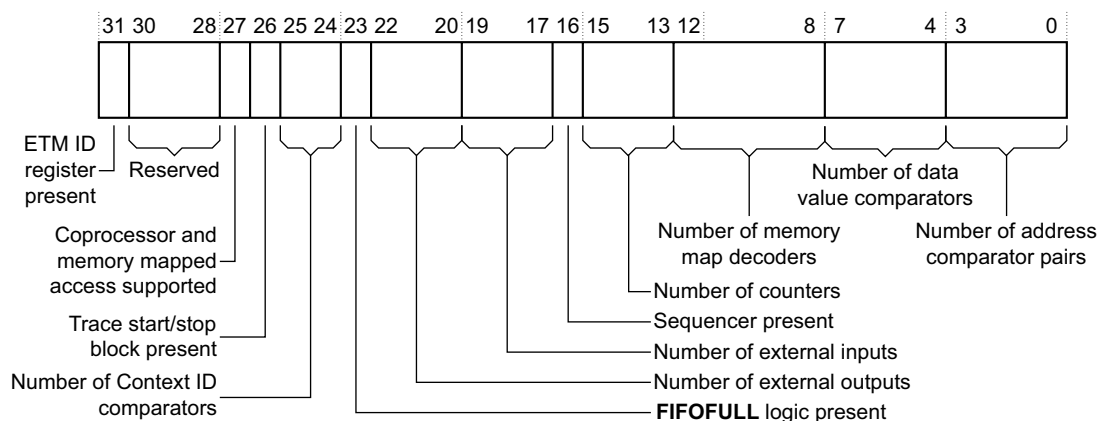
31 30 28 27 26 25 24 23 22 20 19 17 16 15 13 12 8 7 4 3 0

ETM ID register present

Reserved

Number of data value comparators

Number of memory map decoders

Number of address comparator pairs

Coprocessor and memory mapped access supported

Number of counters

Sequencer present

Trace start/stop block present

Number of external inputs

Number of Context ID comparators

Number of external outputs

FIFOFULL logic present